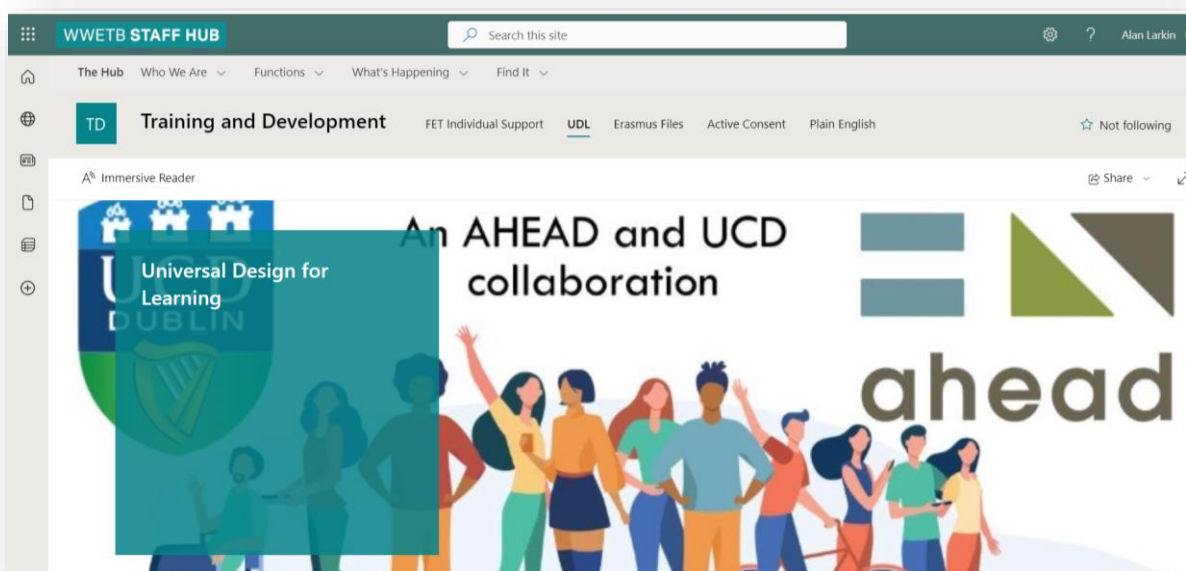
WWETB STAFF HUB

Search this site

Alan Larkin

The Hub Who We Are Functions What's Happening Find It

TD Training and Development

FET Individual Support UDL Erasmus Files Active Consent Plain English

Not following

Immersive Reader

Share

UCD DUBLIN

Universal Design for Learning

An AHEAD and UCD collaboration

ahead